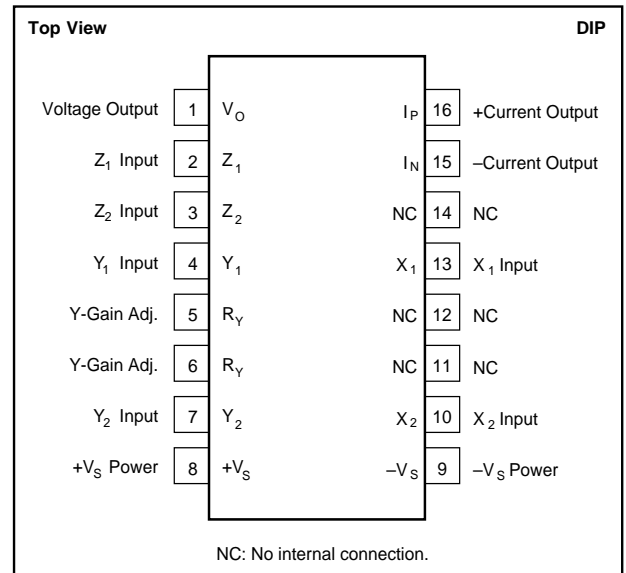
Top View

DIP

Voltage Output 1 $V_O$

$Z_1$ Input 2 $Z_1$

$Z_2$ Input 3 $Z_2$

$Y_1$ Input 4 $Y_1$

Y-Gain Adj. 5 $R_Y$

Y-Gain Adj. 6 $R_Y$

$Y_2$ Input 7 $Y_2$

$+V_S$ Power 8 $+V_S$

$I_P$ 16 +Current Output

$I_N$ 15 –Current Output

NC 14 NC

$X_1$ 13 $X_1$ Input

NC 12 NC

NC 11 NC

$X_2$ 10 $X_2$ Input

$-V_S$ 9 $-V_S$ Power

NC: No internal connection.